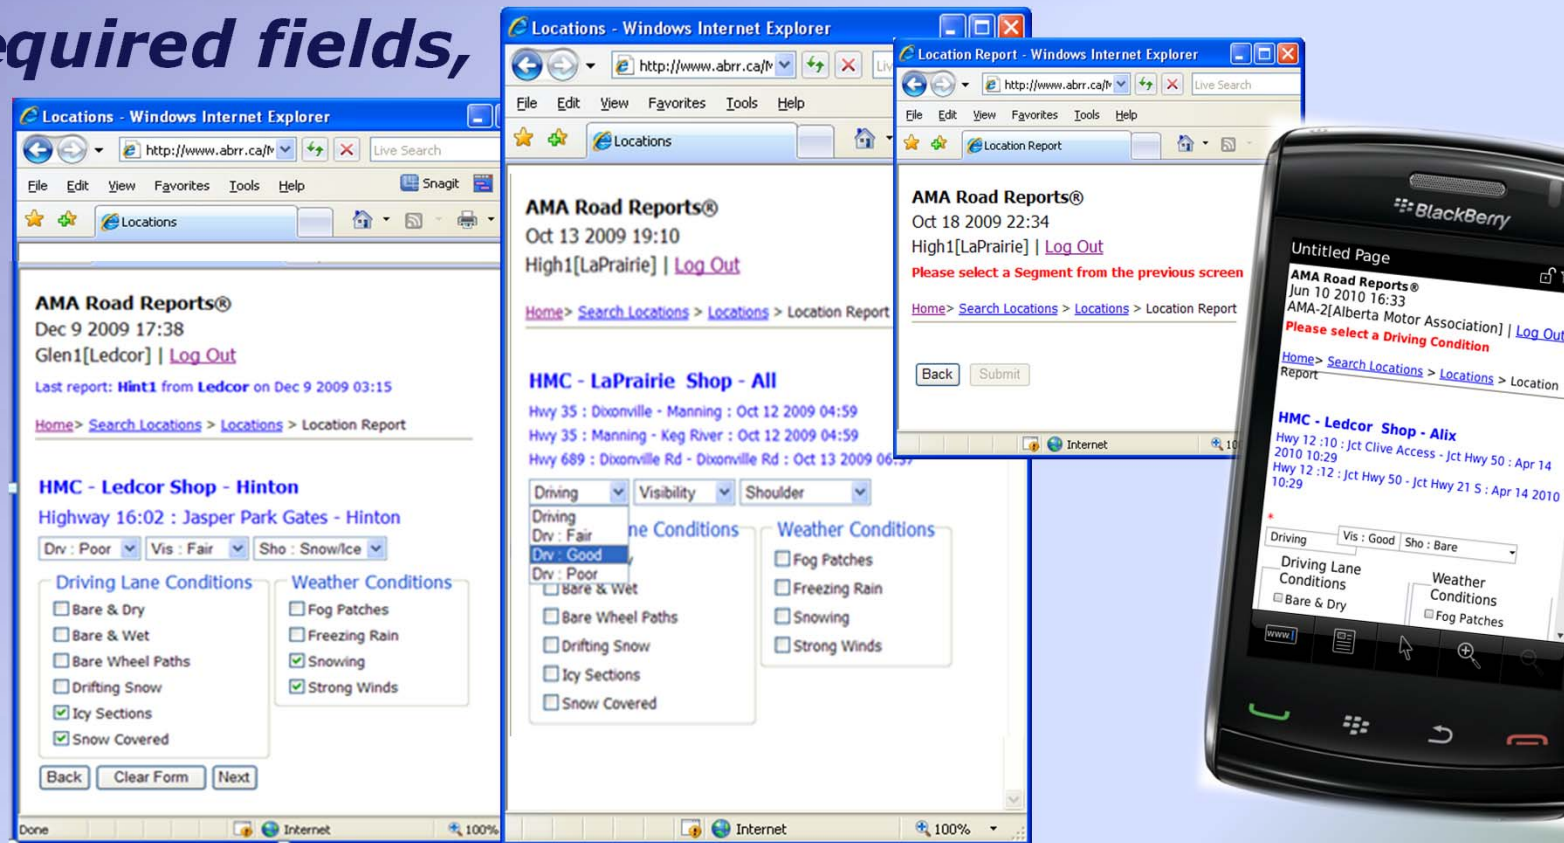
equired fields,

Locations - Windows Internet Explorer
http://www.abrr.ca/M
Live Search
File Edit View Favorites Tools Help
Snagit
Locations

AMA Road Reports®
Dec 9 2009 17:38
Glen1[Ledcor] | Log Out
Last report: Hint1 from Ledcor on Dec 9 2009 03:15

Home> Search Locations > Locations > Location Report

HMC - Ledcor Shop - Hinton
Highway 16:02 : Jasper Park Gates - Hinton

Drv : Poor | Vis : Fair | Sho : Snow/Ice

Driving Lane Conditions
Bare & Dry
Bare & Wet
Bare Wheel Paths
Drifting Snow
Icy Sections
Snow Covered

Weather Conditions
Fog Patches
Freezing Rain
Snowing
Strong Winds

Back | Clear Form | Next

Done | Internet | 100%

Locations - Windows Internet Explorer
http://www.abrr.ca/M
File Edit View Favorites Tools Help
Locations

AMA Road Reports®
Oct 13 2009 19:10
High1[LaPrairie] | Log Out

Home> Search Locations > Locations > Location Report

HMC - LaPrairie Shop - All
Hwy 35 : Dixonville - Manning : Oct 12 2009 04:59
Hwy 35 : Manning - Keg River : Oct 12 2009 04:59
Hwy 689 : Dixonville Rd - Dixonville Rd : Oct 13 2009 06:5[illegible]

Driving | Visibility | Shoulder
Driving
Drv : Fair
Drv : Good
Drv : Poor

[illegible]ne Conditions
Bare & Wet
Bare Wheel Paths
Drifting Snow
Icy Sections
Snow Covered

Weather Conditions
Fog Patches
Freezing Rain
Snowing
Strong Winds

Internet | 100%

Location Report - Windows Internet Explorer
http://www.abrr.ca/M
Live Search
File Edit View Favorites Tools Help
Location Report

AMA Road Reports®
Oct 18 2009 22:34
High1[LaPrairie] | Log Out
Please select a Segment from the previous screen

Home> Search Locations > Locations > Location Report

Back | Submit

Internet

BlackBerry
Untitled Page
AMA Road Reports®
Jun 10 2010 16:33
AMA-2[Alberta Motor Association] | Log Out
Please select a Driving Condition
Home> Search Locations > Locations > Location Report

HMC - Ledcor Shop - Alix
Hwy 12 :10 : Jct Clive Access - Jct Hwy 50 : Apr 14 2010 10:29
Hwy 12 :12 : Jct Hwy 50 - Jct Hwy 21 S : Apr 14 2010 10:29
*
Driving | Vis : Good | Sho : Bare
Driving Lane Conditions
Bare & Dry
Weather Conditions
Fog Patches
www